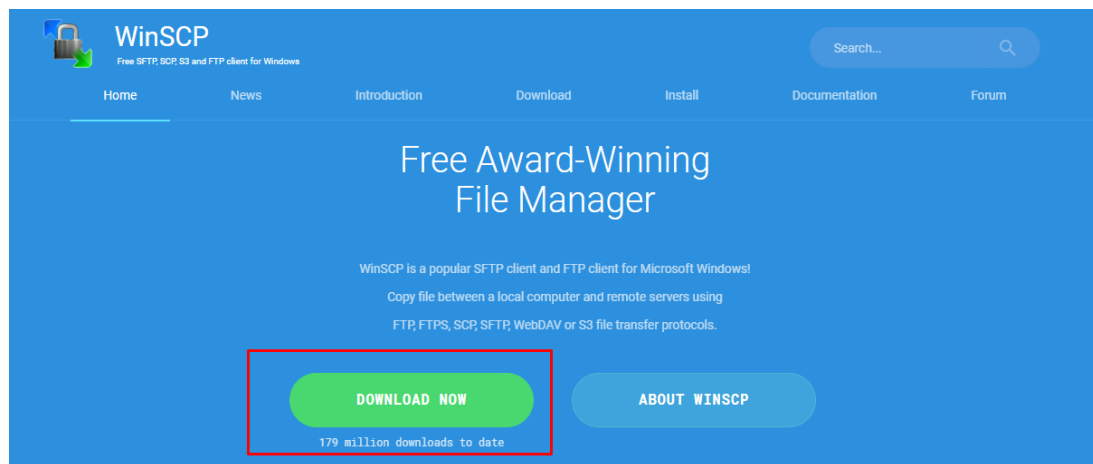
WinSCP
Free SFTP, SCP, S3 and FTP client for Windows

Search...

Home News Introduction Download Install Documentation Forum

Free Award-Winning File Manager

WinSCP is a popular SFTP client and FTP client for Microsoft Windows! Copy file between a local computer and remote servers using FTP, FTPS, SCP, SFTP, WebDAV or S3 file transfer protocols.

DOWNLOAD NOW

179 million downloads to date

ABOUT WINSCP